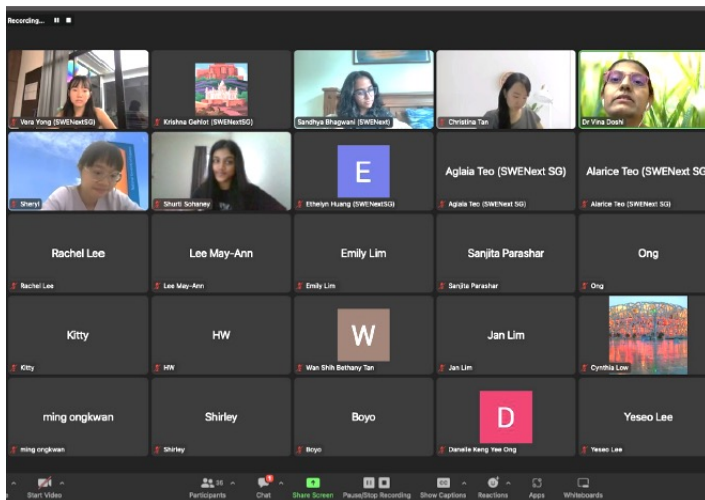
Recording...

Vera Yong (SWENextSG)
Krishna Gehlot (SWENextSG)
Sandhya Bhagwani (SWENext)
Christina Tan
Dr Vina Doshi

Sheryl
Shurti Sohaney
E
Ethelyn Huang (SWENextSG)
Aglaia Teo (SWENext SG)
Aglaia Teo (SWENext SG)
Alarice Teo (SWENext SG)
Alarice Teo (SWENext SG)

Rachel Lee
Rachel Lee
Lee May-Ann
Lee May-Ann
Emily Lim
Emily Lim
Sanjita Parashar
Sanjita Parashar
Ong
Ong

Kitty
Kitty
HW
HW
W
Wan Shih Bethany Tan
Jan Lim
Jan Lim
Cynthia Low

ming ongkwan
ming ongkwan
Shirley
Shirley
Boyo
Boyo
D
Danelle Kang Yee Ong
Yeseo Lee
Yeseo Lee

Start Video
Participants 36
Chat
Share Screen
Pause/Stop Recording
Show Captions
Reactions
Apps
Whiteboards